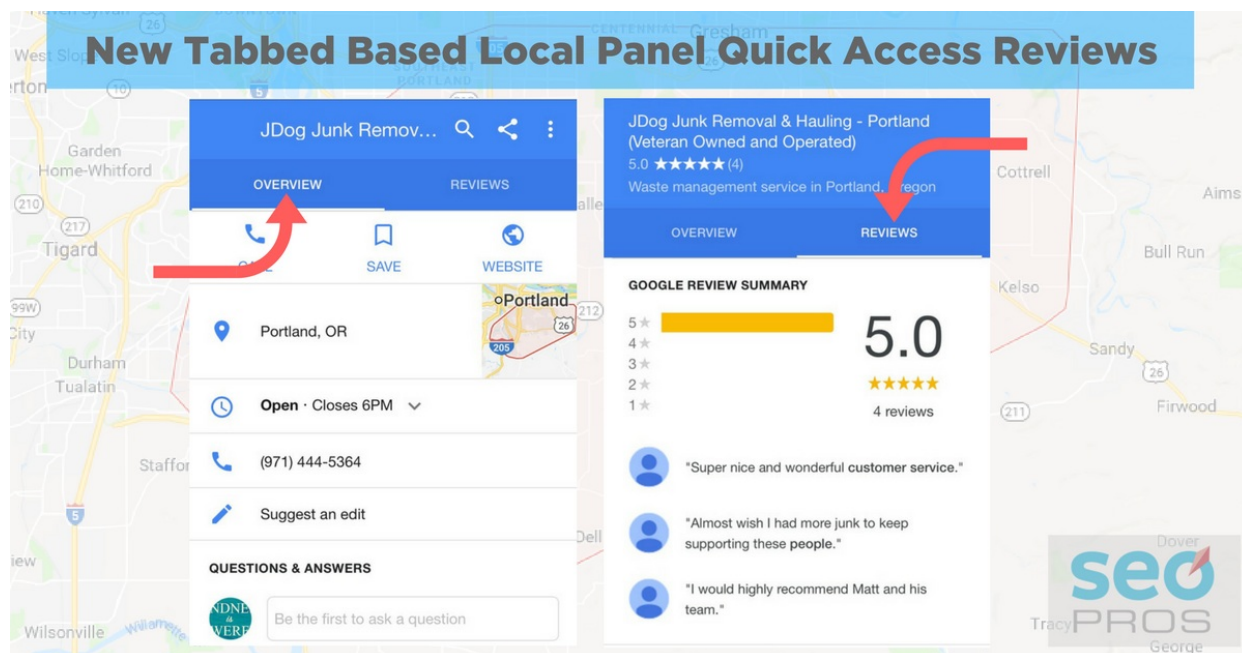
New Tabbed Based Local Panel Quick Access Reviews

JDog Junk Remov...

OVERVIEW
REVIEWS

CALL
SAVE
WEBSITE

Portland, OR

Portland

Open · Closes 6PM

(971) 444-5364

Suggest an edit

QUESTIONS & ANSWERS

Be the first to ask a question

JDog Junk Removal & Hauling - Portland (Veteran Owned and Operated)
5.0 ★★★★★ (4)
Waste management service in Portland, Oregon

OVERVIEW
REVIEWS

GOOGLE REVIEW SUMMARY

5
4
3
2
1

5.0
★★★★★
4 reviews

"Super nice and wonderful customer service."

"Almost wish I had more junk to keep supporting these people."

"I would highly recommend Matt and his team."

Garden Home-Whitford
Tigard
Durham
Tualatin
Stafford
Wilsonville
West Slope
Gresham
Centennial
Portland
Cottrell
Aims
Bull Run
Kelso
Sandy
Firwood
Dover
Tracy
George
Dell
City

seo PROS